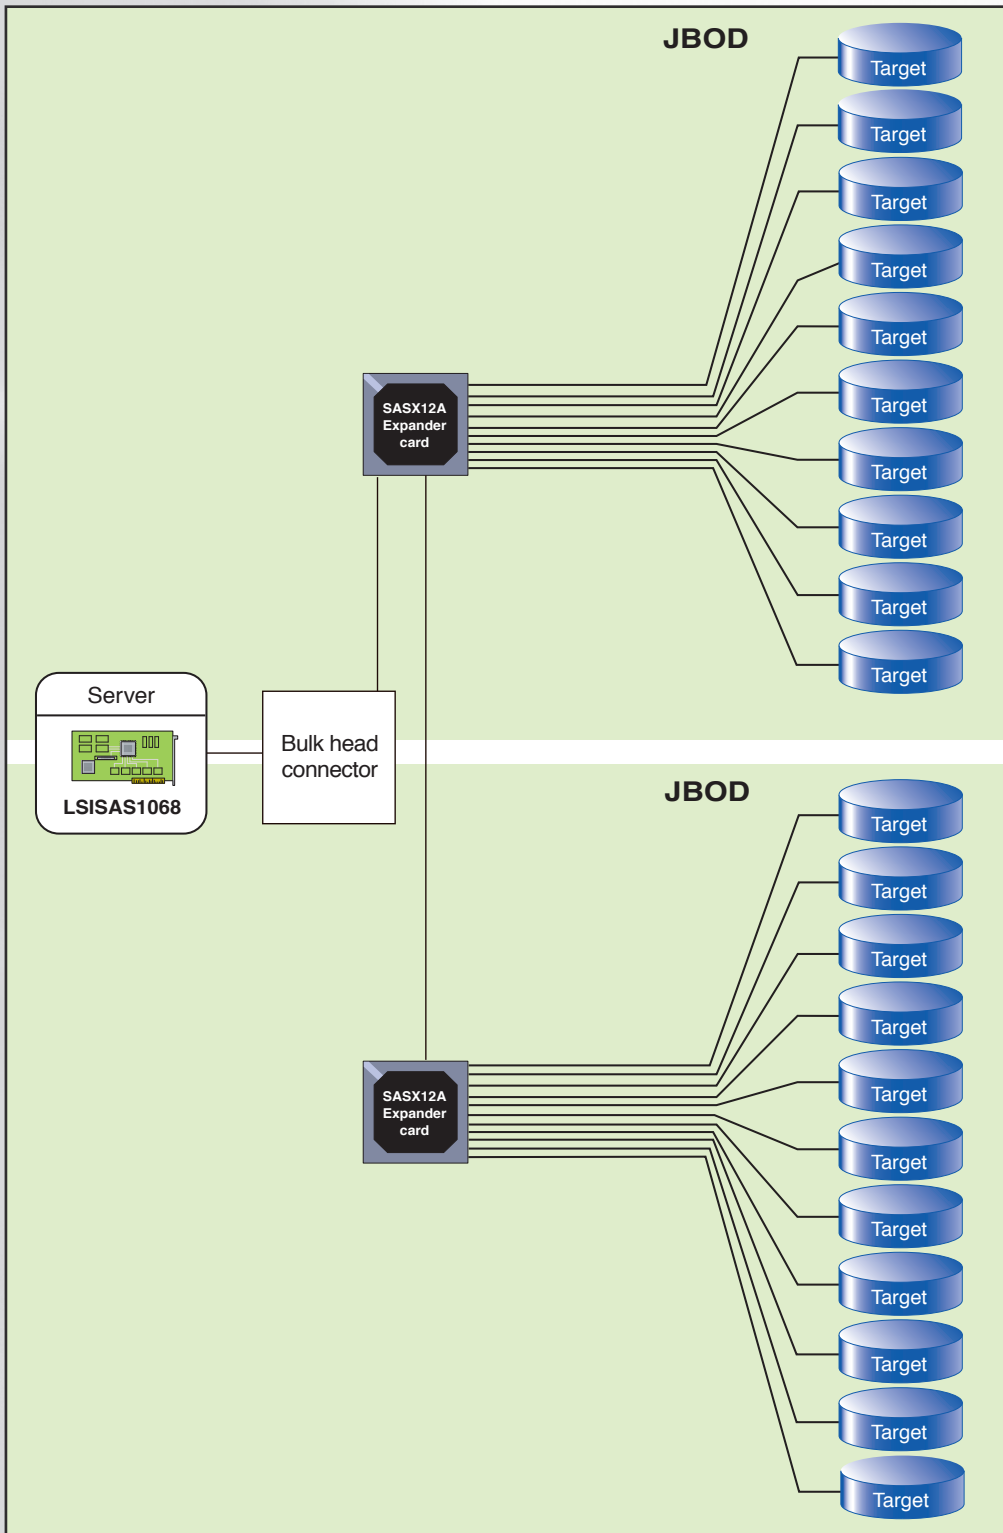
JBOD

Target
Target
Target
Target
Target
Target
Target
Target
Target
Target

SASX12A Expander card

Server

LSISAS1068

Bulk head connector

JBOD

Target
Target
Target
Target
Target
Target
Target
Target
Target
Target
Target

SASX12A Expander card